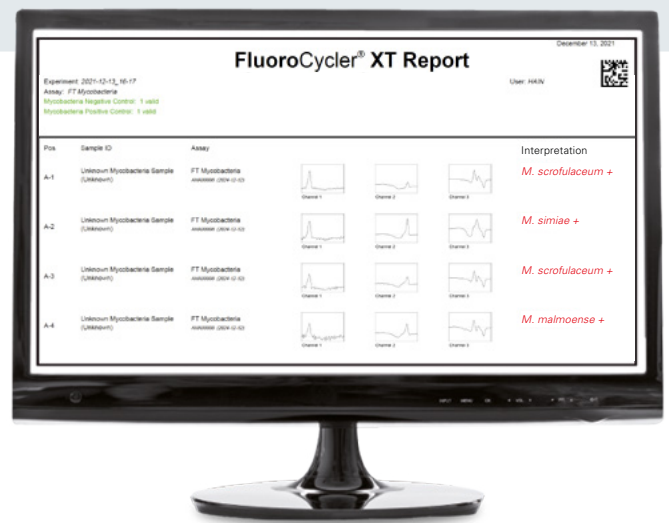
December 13, 2021

FluoroCycler® XT Report

Experiment: 2021-12-13_16-17
Assay: FT Mycobacteria
Mycobacteria Negative Control: 1 valid
Mycobacteria Positive Control: 1 valid

User: HAIN

| Pos | Sample ID | Assay | | | | Interpretation |
|---|---|---|---|---|---|---|
| A-1 | Unknown Mycobacteria Sample (Unknown) | FT Mycobacteria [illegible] | Channel 1 | Channel 2 | Channel 3 | M. scrofulaceum + |
| A-2 | Unknown Mycobacteria Sample (Unknown) | FT Mycobacteria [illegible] | Channel 1 | Channel 2 | Channel 3 | M. simiae + |
| A-3 | Unknown Mycobacteria Sample (Unknown) | FT Mycobacteria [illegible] | Channel 1 | Channel 2 | Channel 3 | M. scrofulaceum + |
| A-4 | Unknown Mycobacteria Sample (Unknown) | FT Mycobacteria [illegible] | Channel 1 | Channel 2 | Channel 3 | M. malmoense + |

INPUT MENU OK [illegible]